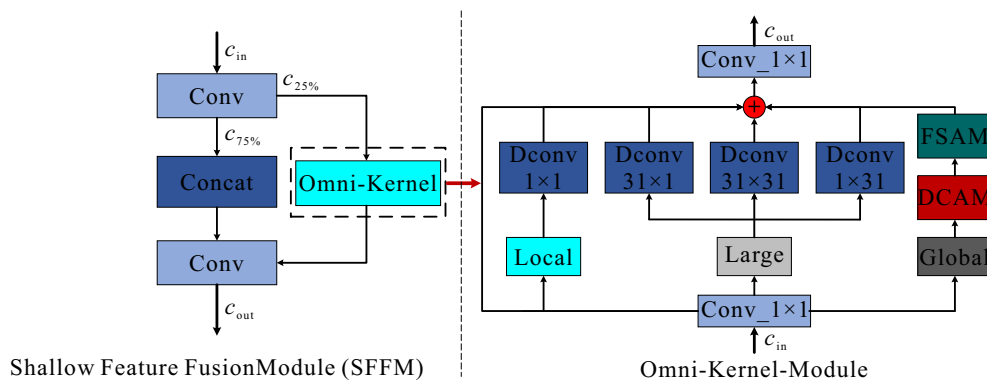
$c_{in}$

Conv

$c_{25\%}$

$c_{75\%}$

Concat

Omni-Kernel

Conv

$c_{out}$

Shallow Feature FusionModule (SFFM)

$c_{out}$

Conv_1×1

Dconv 1×1

Dconv 31×1

Dconv 31×31

Dconv 1×31

FSAM

DCAM

Local

Large

Global

Conv_1×1

$c_{in}$

Omni-Kernel-Module